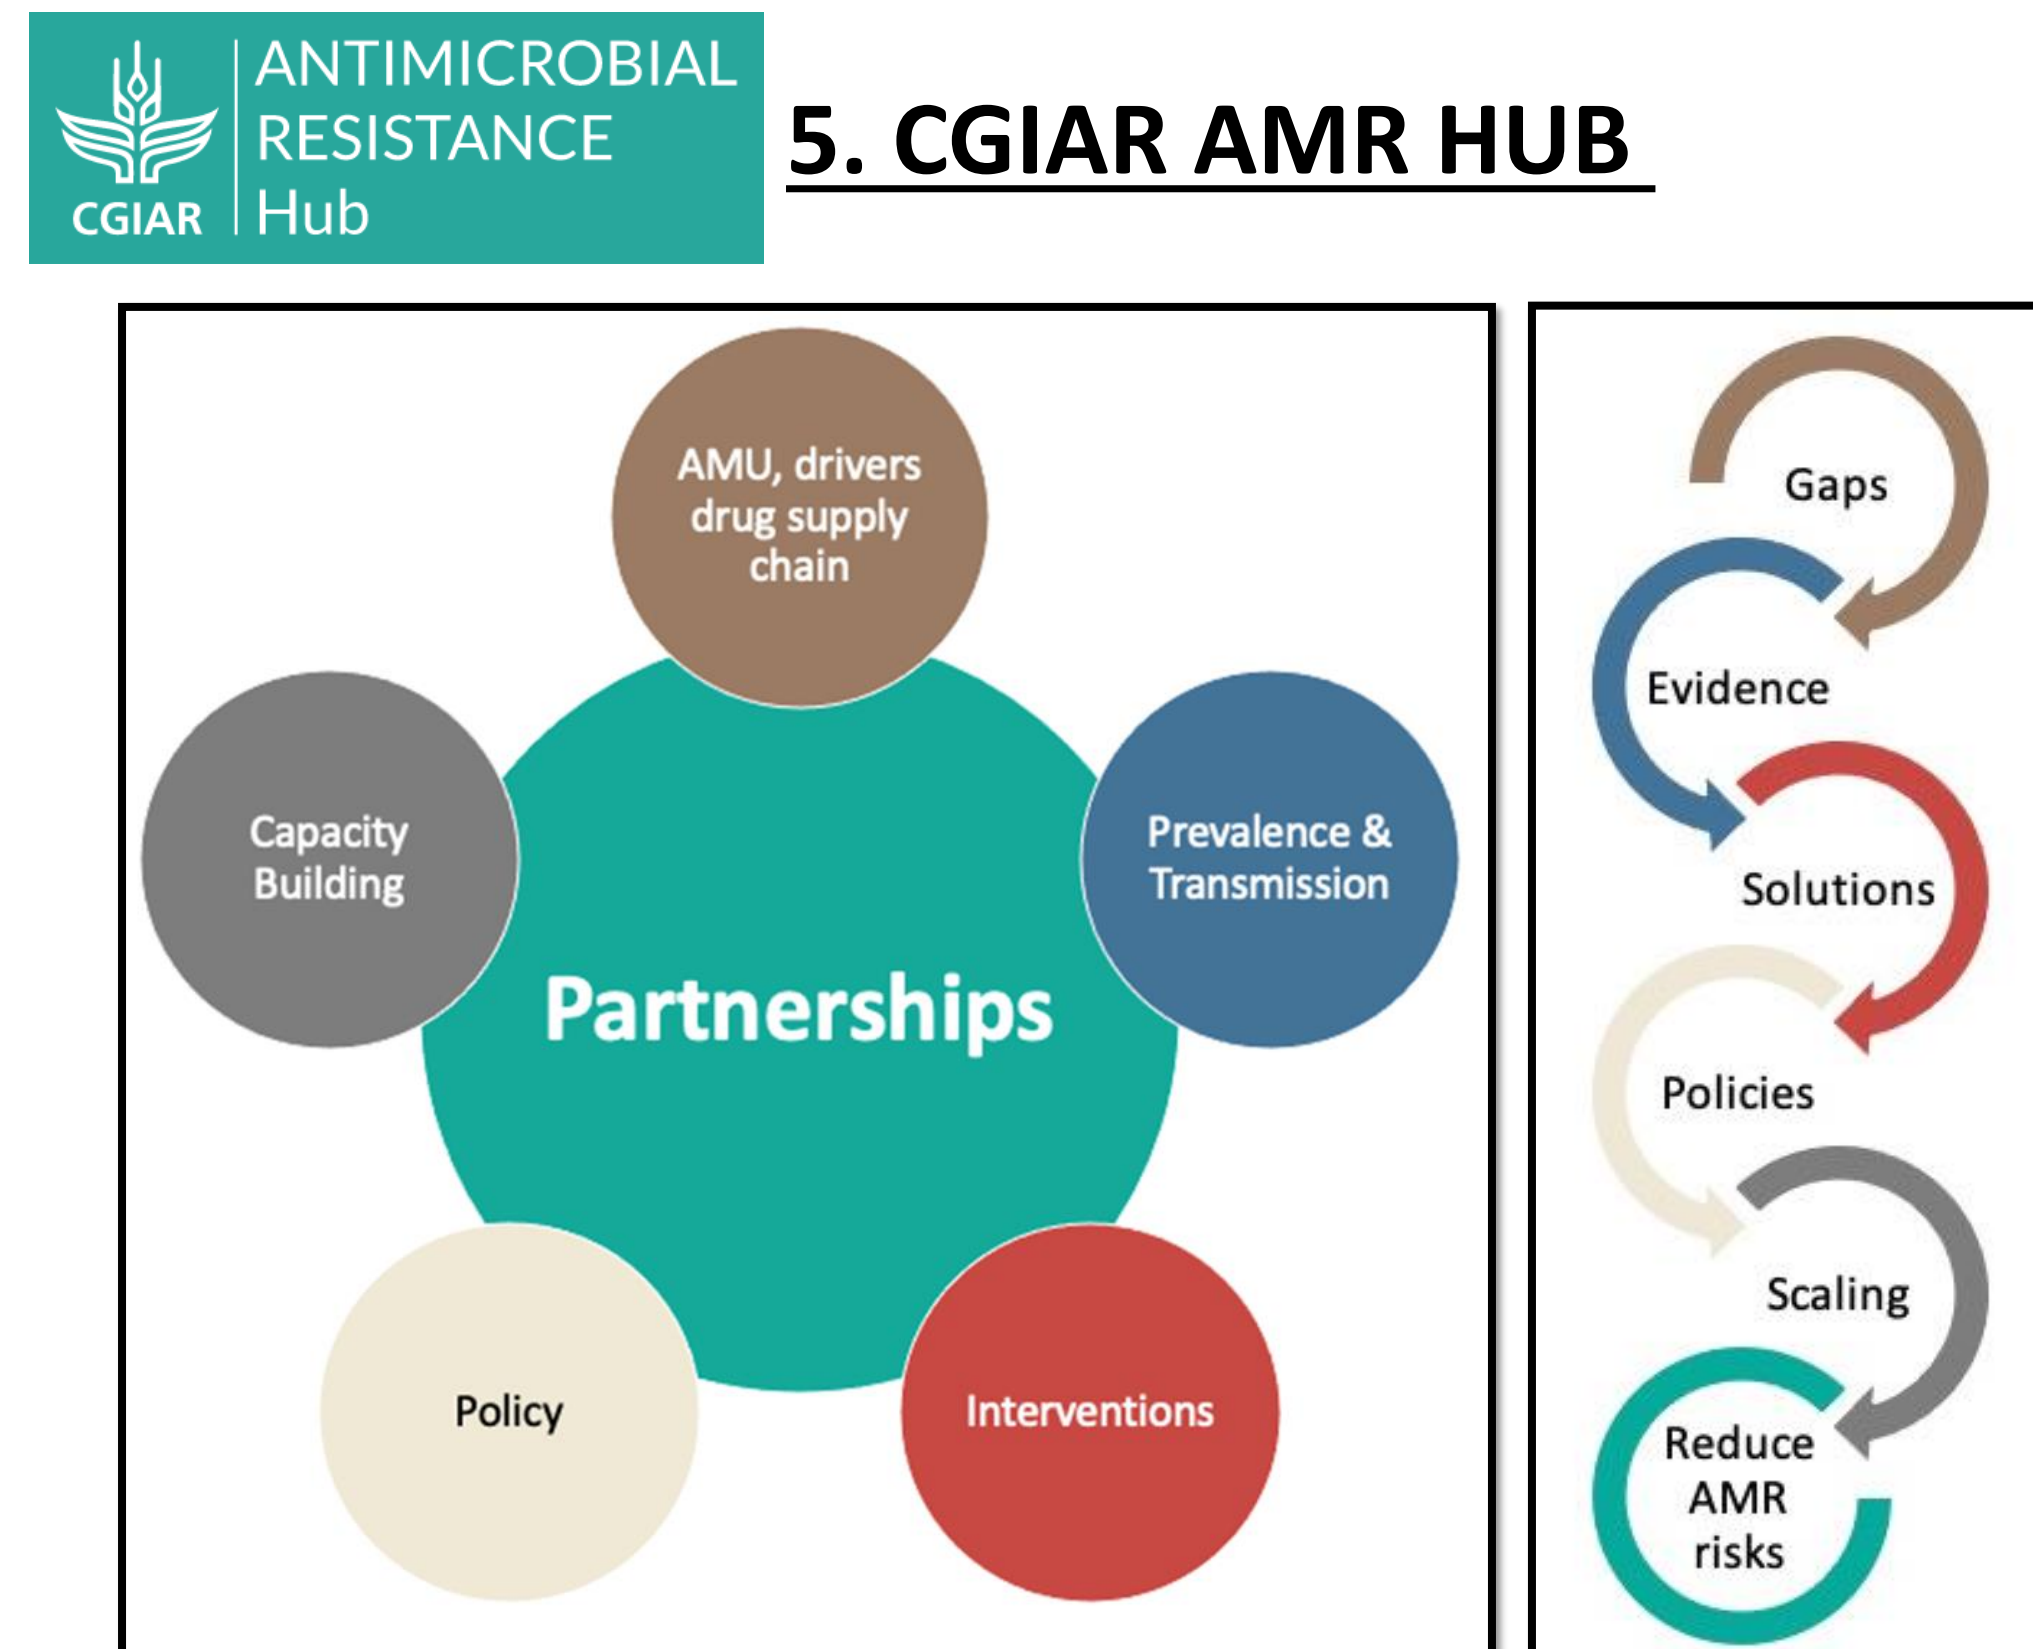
CGIAR ANTIMICROBIAL RESISTANCE Hub

5. CGIAR AMR HUB

AMU, drivers drug supply chain

Capacity Building

Prevalence & Transmission

Partnerships

Policy

Interventions

Gaps

Evidence

Solutions

Policies

Scaling

Reduce AMR risks